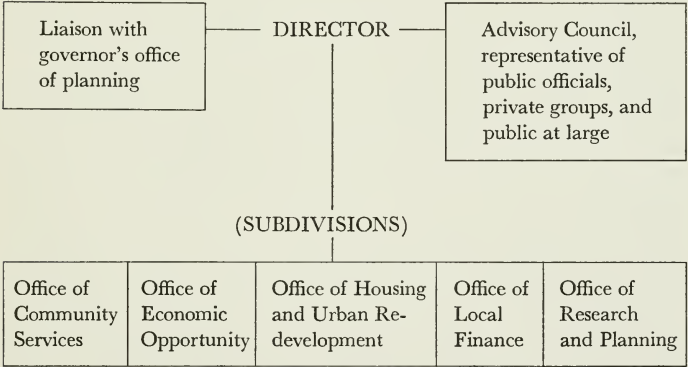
Liaison with governor's office of planning

DIRECTOR

Advisory Council, representative of public officials, private groups, and public at large

(SUBDIVISIONS)

Office of Community Services

Office of Economic Opportunity

Office of Housing and Urban Redevelopment

Office of Local Finance

Office of Research and Planning